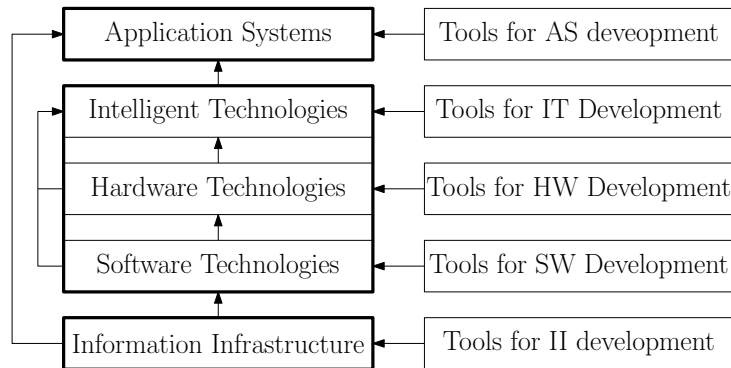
Application Systems

Tools for AS deveopment

Intelligent Technologies

Tools for IT Development

Hardware Technologies

Tools for HW Development

Software Technologies

Tools for SW Development

Information Infrastructure

Tools for II development